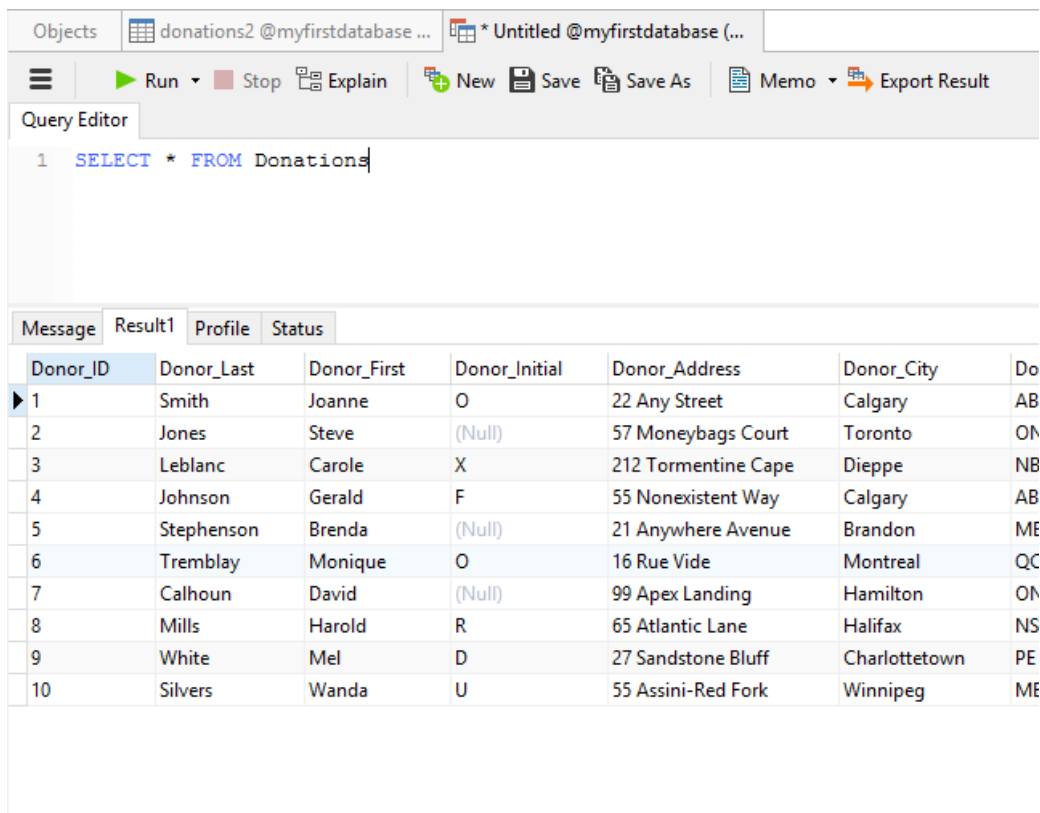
Objects | donations2 @myfirstdatabase ... | * Untitled @myfirstdatabase (...

Run Stop Explain New Save Save As Memo Export Result

Query Editor

1 SELECT * FROM Donations

Message Result1 Profile Status

| Donor_ID | Donor_Last | Donor_First | Donor_Initial | Donor_Address | Donor_City | Do |
|---|---|---|---|---|---|---|
| 1 | Smith | Joanne | O | 22 Any Street | Calgary | AB |
| 2 | Jones | Steve | (Null) | 57 Moneybags Court | Toronto | ON |
| 3 | Leblanc | Carole | X | 212 Tormentine Cape | Dieppe | NB |
| 4 | Johnson | Gerald | F | 55 Nonexistent Way | Calgary | AB |
| 5 | Stephenson | Brenda | (Null) | 21 Anywhere Avenue | Brandon | MB |
| 6 | Tremblay | Monique | O | 16 Rue Vide | Montreal | QC |
| 7 | Calhoun | David | (Null) | 99 Apex Landing | Hamilton | ON |
| 8 | Mills | Harold | R | 65 Atlantic Lane | Halifax | NS |
| 9 | White | Mel | D | 27 Sandstone Bluff | Charlottetown | PE |
| 10 | Silvers | Wanda | U | 55 Assini-Red Fork | Winnipeg | MB |